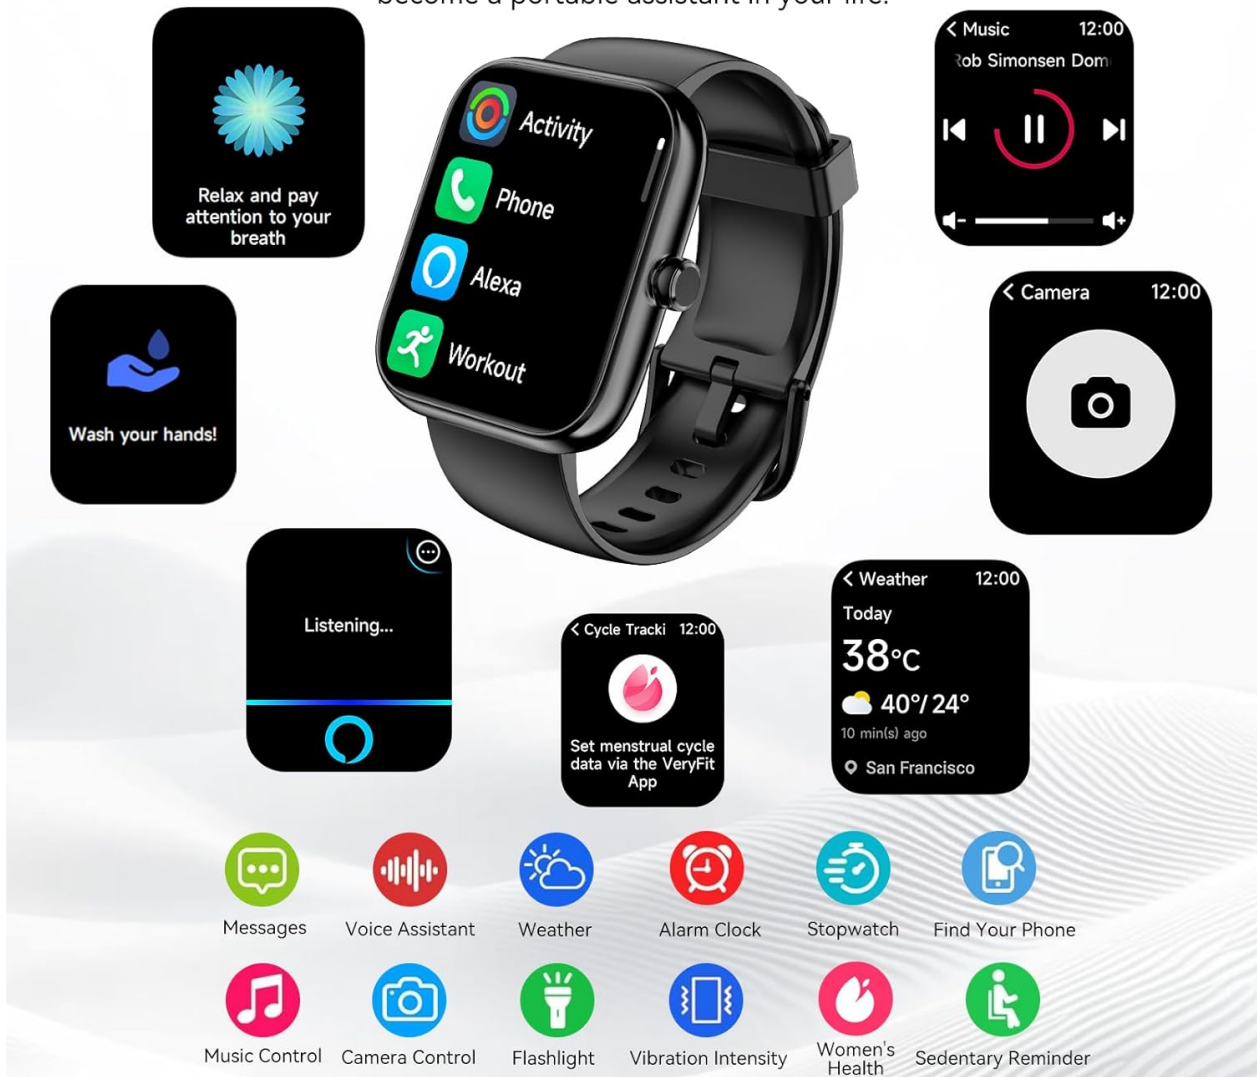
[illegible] a portable assistant in your life.

Relax and pay attention to your breath

Activity
Phone
Alexa
Workout

Music 12:00
Rob Simonsen Dom

Wash your hands!

Camera 12:00

Listening...

Cycle Tracki 12:00
Set menstrual cycle data via the VeryFit App

Weather 12:00
Today
38°C
40°/24°
10 min(s) ago
San Francisco

Messages
Voice Assistant
Weather
Alarm Clock
Stopwatch
Find Your Phone

Music Control
Camera Control
Flashlight
Vibration Intensity
Women's Health
Sedentary Reminder